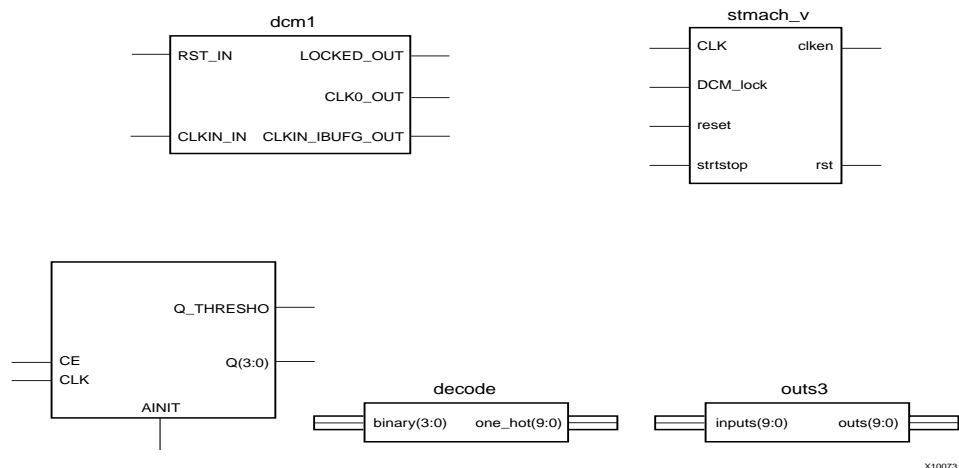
dcm1

RST_IN

LOCKED_OUT

CLK0_OUT

CLKIN_IN

CLKIN_IBUFG_OUT

stmach_v

CLK

clken

DCM_lock

reset

strtstop

rst

Q_THRESHO

CE

Q(3:0)

CLK

AINIT

decode

binary(3:0)

one_hot(9:0)

outs3

inputs(9:0)

outs(9:0)

X10073